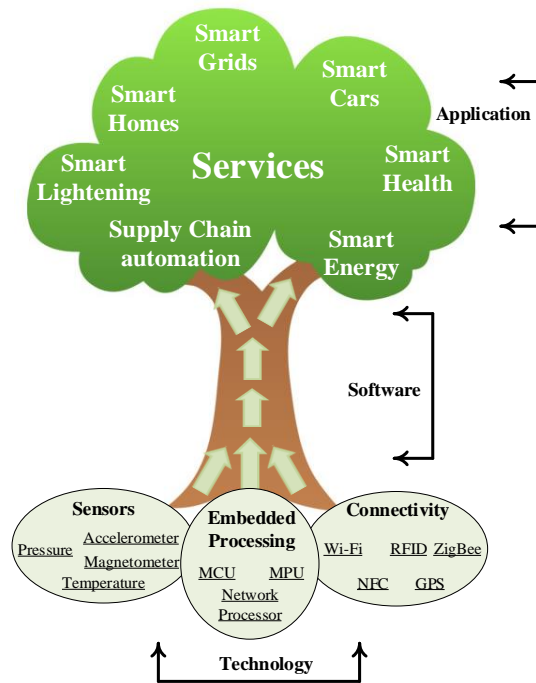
Smart Grids

Smart Homes

Smart Cars

Application

Smart Lightening

Services

Smart Health

Supply Chain automation

Smart Energy

Software

Sensors

Pressure

Accelerometer

Magnetometer

Temperature

Embedded Processing

MCU

MPU

Network Processor

Connectivity

Wi-Fi

RFID

ZigBee

NFC

GPS

Technology